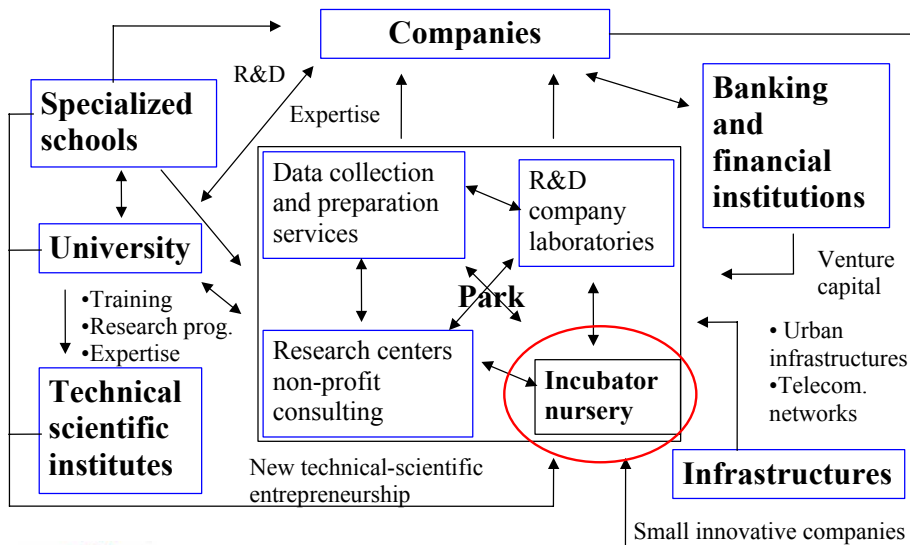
Companies

R&D

Expertise

Specialized schools

Banking and financial institutions

Data collection and preparation services

R&D company laboratories

University

Venture capital

Park

•Training
•Research prog.
•Expertise

Research centers non-profit consulting

Incubator nursery

• Urban infrastructures
•Telecom. networks

Technical scientific institutes

New technical-scientific entrepreneurship

Infrastructures

Small innovative companies